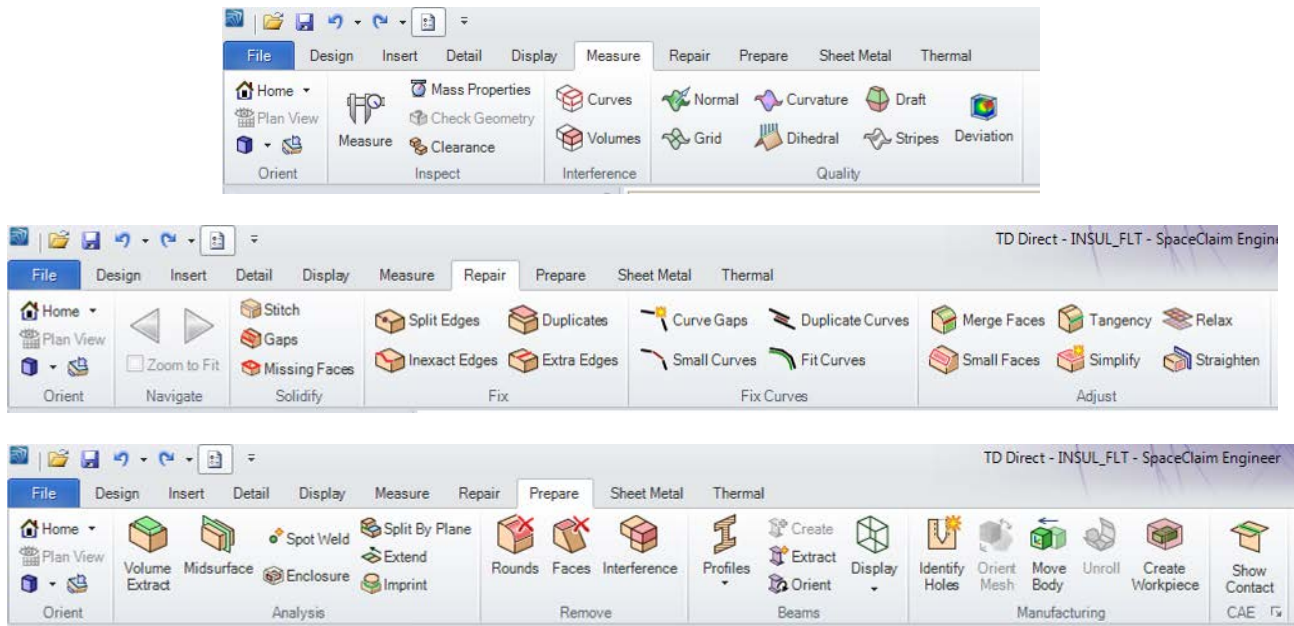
File Design Insert Detail Display Measure Repair Prepare Sheet Metal Thermal

Home
Plan View
Orient

Measure
Mass Properties
Check Geometry
Clearance
Inspect

Curves
Volumes
Interference

Normal
Curvature
Draft
Grid
Dihedral
Stripes
Deviation
Quality

TD Direct - INSUL_FLT - SpaceClaim Engine

File Design Insert Detail Display Measure Repair Prepare Sheet Metal Thermal

Home
Plan View
Orient

Zoom to Fit
Navigate

Stitch
Gaps
Missing Faces
Solidify

Split Edges
Duplicates
Inexact Edges
Extra Edges
Fix

Curve Gaps
Duplicate Curves
Small Curves
Fit Curves
Fix Curves

Merge Faces
Tangency
Relax
Small Faces
Simplify
Straighten
Adjust

TD Direct - INSUL_FLT - SpaceClaim Engineer

File Design Insert Detail Display Measure Repair Prepare Sheet Metal Thermal

Home
Plan View
Orient

Volume Extract
Midsurface
Spot Weld
Enclosure
Split By Plane
Extend
Imprint
Analysis

Rounds
Faces
Interference
Remove

Profiles
Create
Extract
Orient
Display
Beams

Identify Holes
Orient Mesh
Move Body
Unroll
Create Workpiece
Manufacturing

Show Contact
CAE